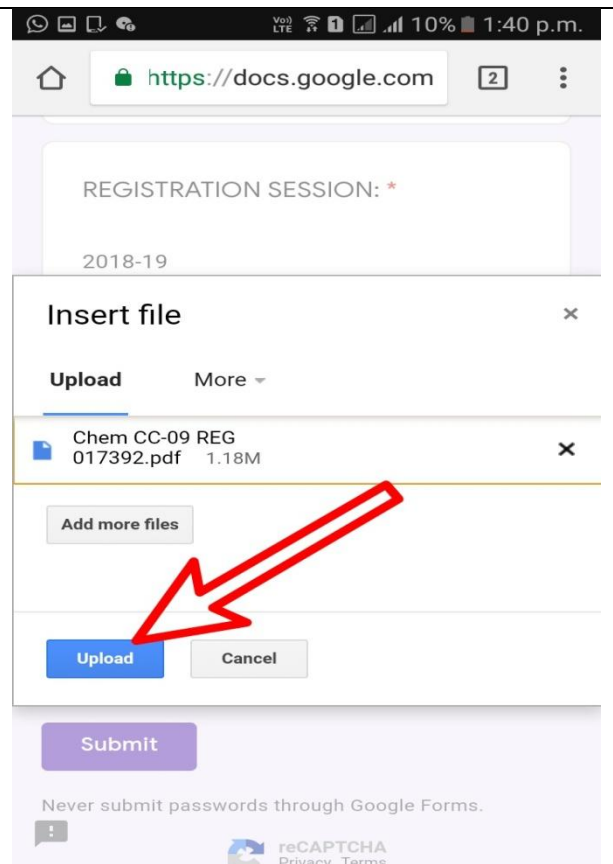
Vo) LTE 1 10% 1:40 p.m.

https://docs.google.com 2

REGISTRATION SESSION: *

2018-19

Insert file ×

Upload More

Chem CC-09 REG 017392.pdf 1.18M ×

Add more files

Upload Cancel

Submit

Never submit passwords through Google Forms.

reCAPTCHA
Privacy - Terms